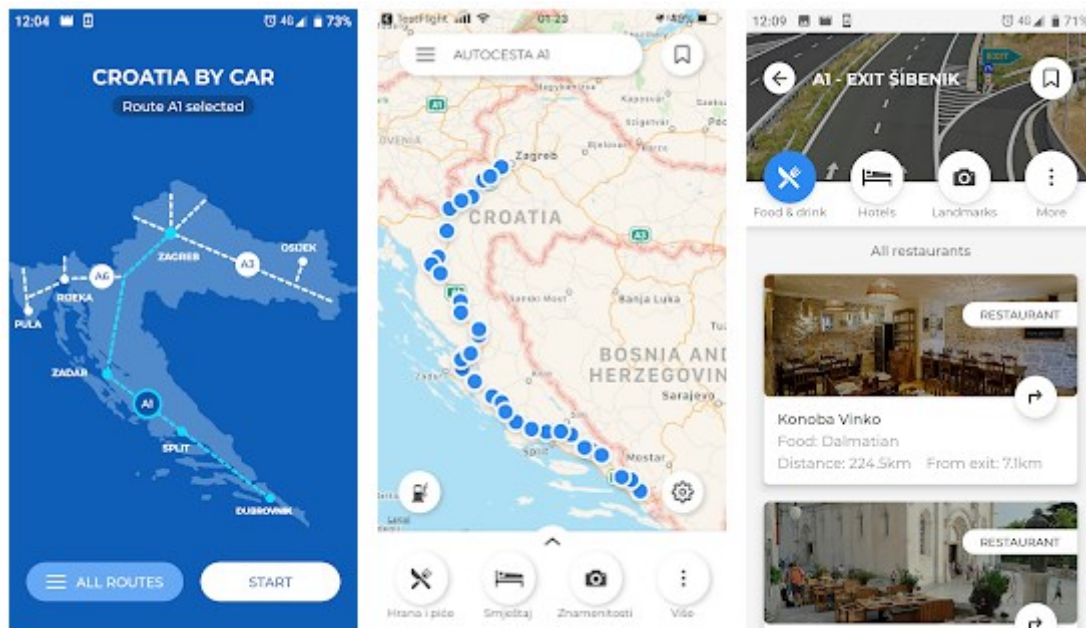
12:04 4G 73%

CROATIA BY CAR

Route A1 selected

ZAGREB
OSIJEK
A3
A6
RIJEKA
PULA
ZADAR
A1
SPLIT
DUBROVNIK

ALL ROUTES

START

TestFlight 01:23 48%

AUTOCESTA A1

A1
Zagreb
CROATIA
A3
Banja Luka
BOSNIA AND HERZEGOVIN
Sarajevo
Split
Mostar

Hrana i piće
Smještaj
Znamenitosti
Više

12:09 4G 71%

A1 - EXIT ŠIBENIK

Food & drink
Hotels
Landmarks
More

All restaurants

RESTAURANT

Konoba Vinko
Food: Dalmatian
Distance: 224.5km From exit: 7.1km

RESTAURANT